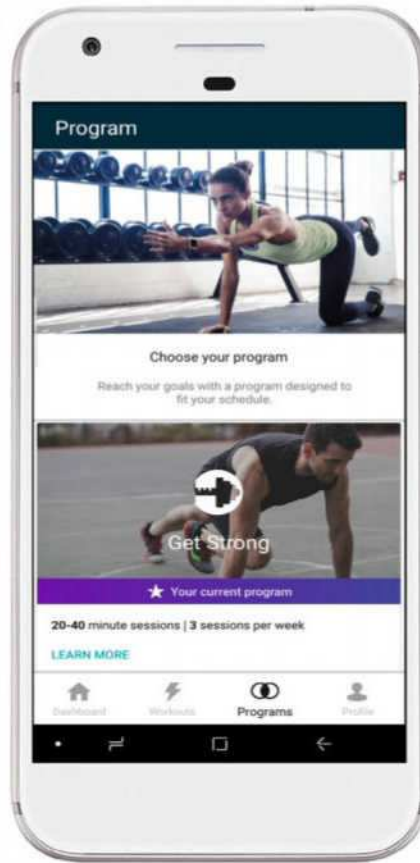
Program

Choose your program

Reach your goals with a program designed to fit your schedule.

Get Strong

★ Your current program

**20-40** minute sessions | **3** sessions per week

LEARN MORE

Dashboard
Workouts
Programs
Profile